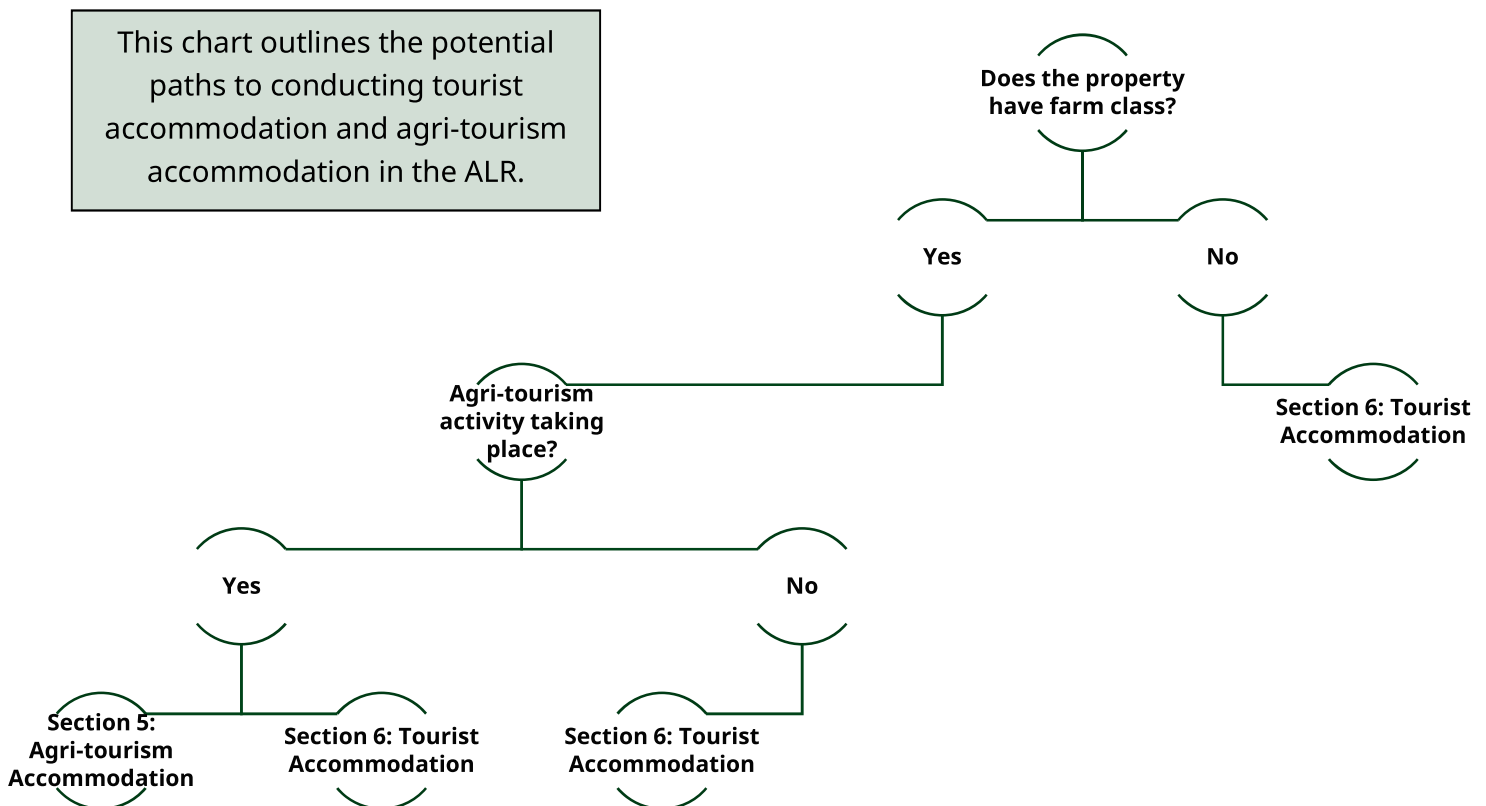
This chart outlines the potential paths to conducting tourist accommodation and agri-tourism accommodation in the ALR.

Does the property have farm class?

Yes

No

Section 6: Tourist Accommodation

Agri-tourism activity taking place?

Yes

No

Section 5: Agri-tourism Accommodation

Section 6: Tourist Accommodation

Section 6: Tourist Accommodation